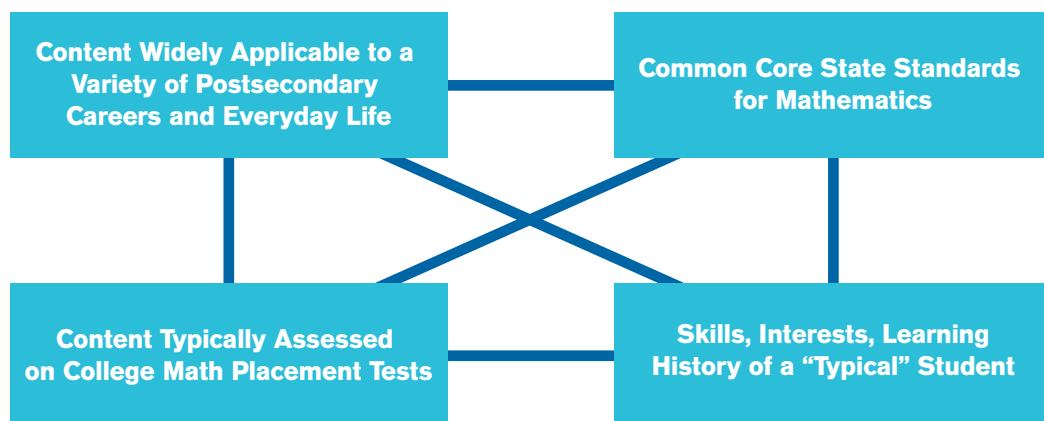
Content Widely Applicable to a Variety of Postsecondary Careers and Everyday Life

Common Core State Standards for Mathematics

Content Typically Assessed on College Math Placement Tests

Skills, Interests, Learning History of a “Typical” Student